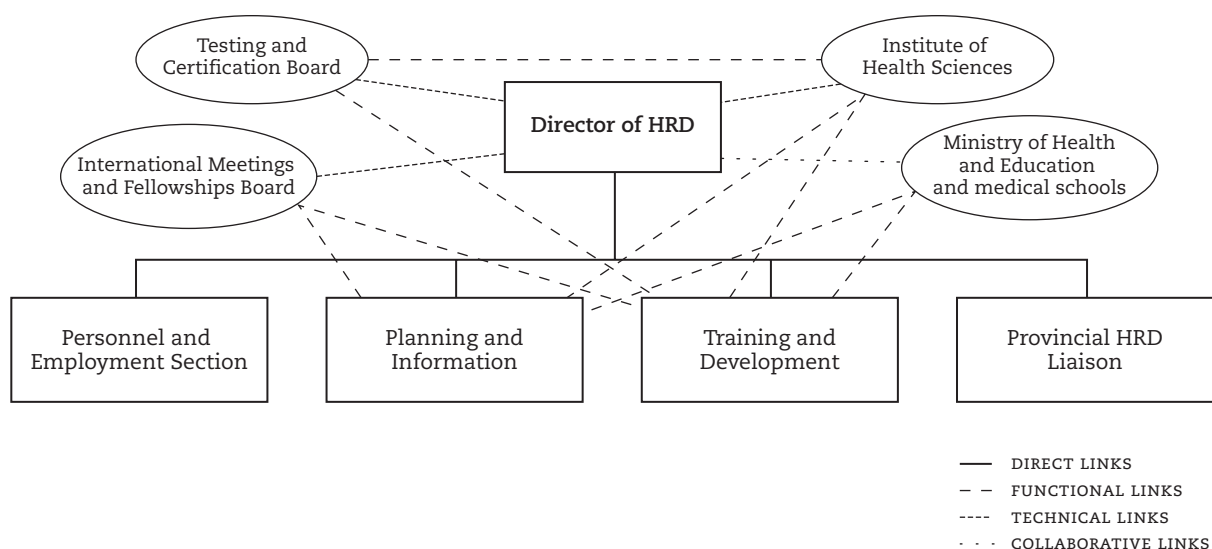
Testing and Certification Board

Institute of Health Sciences

Director of HRD

International Meetings and Fellowships Board

Ministry of Health and Education and medical schools

Personnel and Employment Section

Planning and Information

Training and Development

Provincial HRD Liaison

DIRECT LINKS
FUNCTIONAL LINKS
TECHNICAL LINKS
COLLABORATIVE LINKS